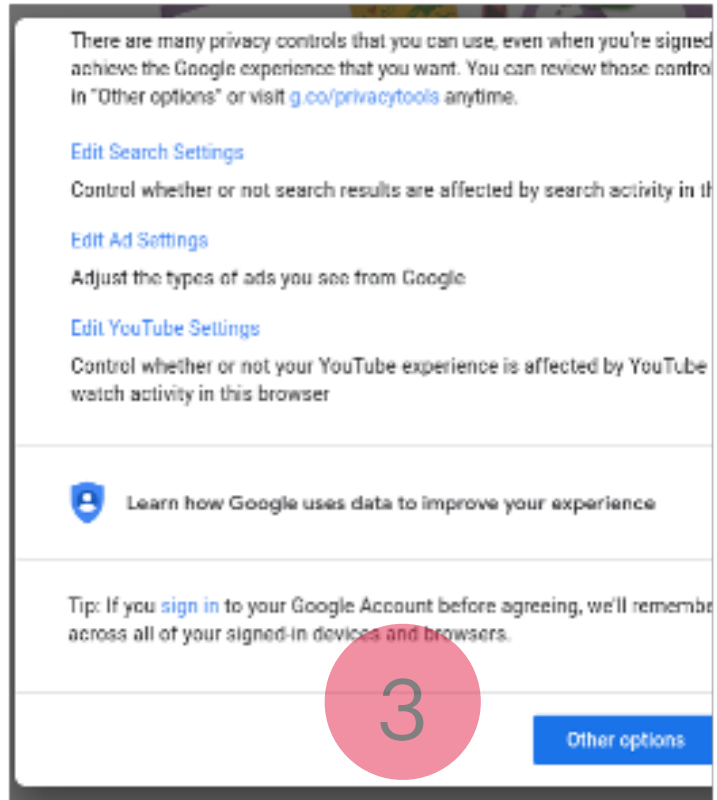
There are many privacy controls that you can use, even when you're signed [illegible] achieve the Google experience that you want. You can review those contro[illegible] in "Other options" or visit g.co/privacytools anytime.

Edit Search Settings

Control whether or not search results are affected by search activity in th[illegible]

Edit Ad Settings

Adjust the types of ads you see from Google

Edit YouTube Settings

Control whether or not your YouTube experience is affected by YouTube watch activity in this browser

Learn how Google uses data to improve your experience

Tip: If you sign in to your Google Account before agreeing, we'll remembe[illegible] across all of your signed-in devices and browsers.

3

Other options